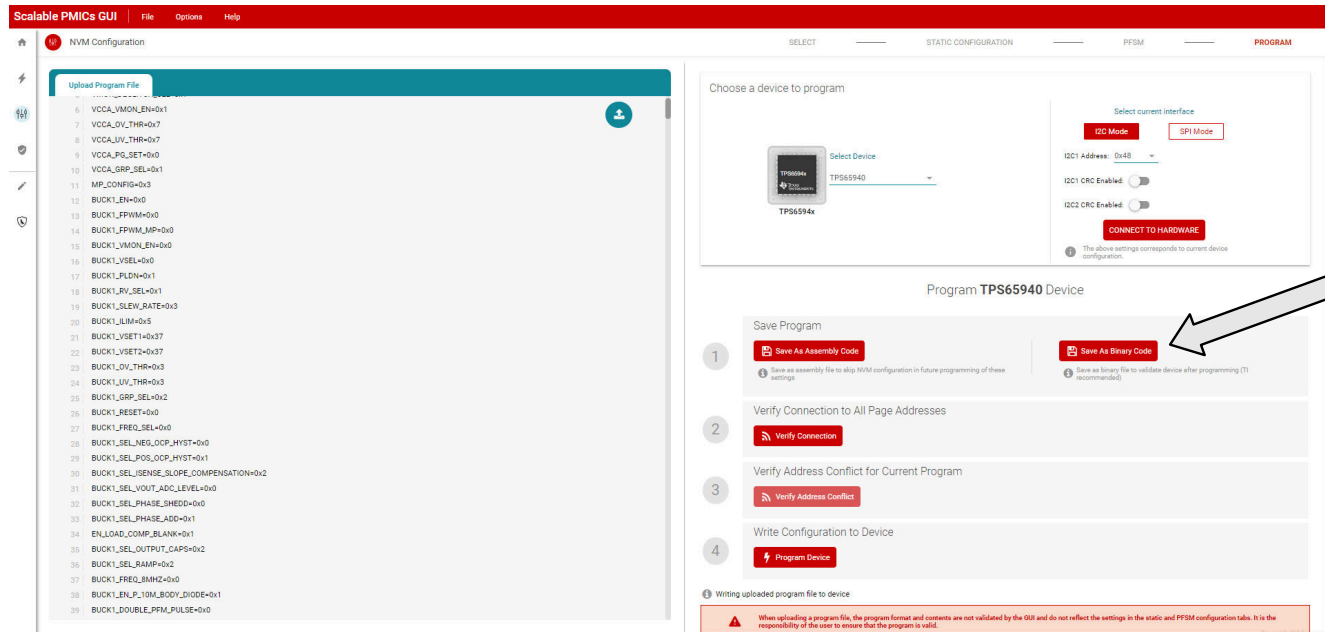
Scalable PMICs GUI File Options Help

NVM Configuration

SELECT STATIC CONFIGURATION PFSM PROGRAM

Upload Program File

6 VCCA_VMON_EN=0x1
7 VCCA_OV_THR=0x7
8 VCCA_UV_THR=0x7
9 VCCA_PG_SET=0x0
10 VCCA_GRP_SEL=0x1
11 MP_CONFIG=0x3
12 BUCK1_EN=0x0
13 BUCK1_FPWM=0x0
14 BUCK1_FPWM_MP=0x0
15 BUCK1_VMON_EN=0x0
16 BUCK1_VSEL=0x0
17 BUCK1_PLDN=0x1
18 BUCK1_RV_SEL=0x1
19 BUCK1_SLEW_RATE=0x3
20 BUCK1_ILIM=0x5
21 BUCK1_VSET1=0x37
22 BUCK1_VSET2=0x37
23 BUCK1_OV_THR=0x3
24 BUCK1_UV_THR=0x3
25 BUCK1_GRP_SEL=0x2
26 BUCK1_RESET=0x0
27 BUCK1_FREQ_SEL=0x0
28 BUCK1_SEL_NEG_OCP_HYST=0x0
29 BUCK1_SEL_POS_OCP_HYST=0x1
30 BUCK1_SEL_ISENSE_SLOPE_COMPENSATION=0x2
31 BUCK1_SEL_VOUT_ADC_LEVEL=0x0
32 BUCK1_SEL_PHASE_SHEDD=0x0
33 BUCK1_SEL_PHASE_ADD=0x1
34 EN_LOAD_COMP_BLANK=0x1
35 BUCK1_SEL_OUTPUT_CAPS=0x2
36 BUCK1_SEL_RAMP=0x2
37 BUCK1_FREQ_8MHZ=0x0
38 BUCK1_EN_P_10M_BODY_DIODE=0x1
39 BUCK1_DOUBLE_PFM_PULSE=0x0

Choose a device to program

TPS6594x
Select Device
TPS65940
TPS6594x

Select current interface
I2C Mode SPI Mode
I2C1 Address: 0x48
I2C1 CRC Enabled:
I2C2 CRC Enabled:
CONNECT TO HARDWARE
The above settings corresponds to current device configuration.

Program TPS65940 Device

1 Save Program
Save As Assembly Code
Save as assembly file to skip NVM configuration in future programming of these settings
Save As Binary Code
Save as binary file to validate device after programming (TI recommended)

2 Verify Connection to All Page Addresses
Verify Connection

3 Verify Address Conflict for Current Program
Verify Address Conflict

4 Write Configuration to Device
Program Device

Writing uploaded program file to device

When uploading a program file, the program format and contents are not validated by the GUI and do not reflect the settings in the static and PFSM configuration tabs. It is the responsibility of the user to ensure that the program is valid.